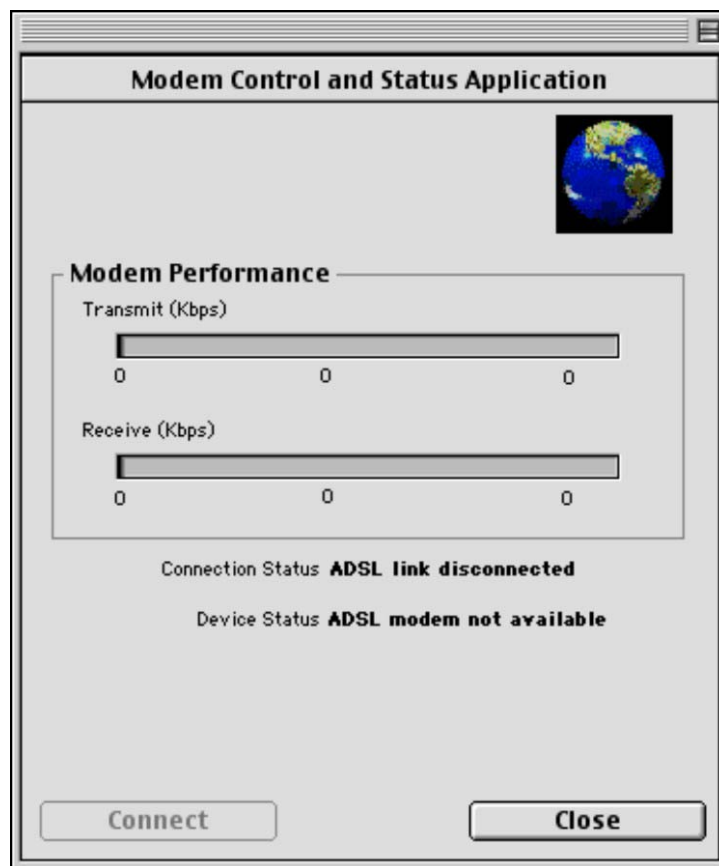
Modem Control and Status Application

Modem Performance

Transmit (Kbps)

0 0 0

Receive (Kbps)

0 0 0

Connection Status ADSL link disconnected

Device Status ADSL modem not available

Connect

Close